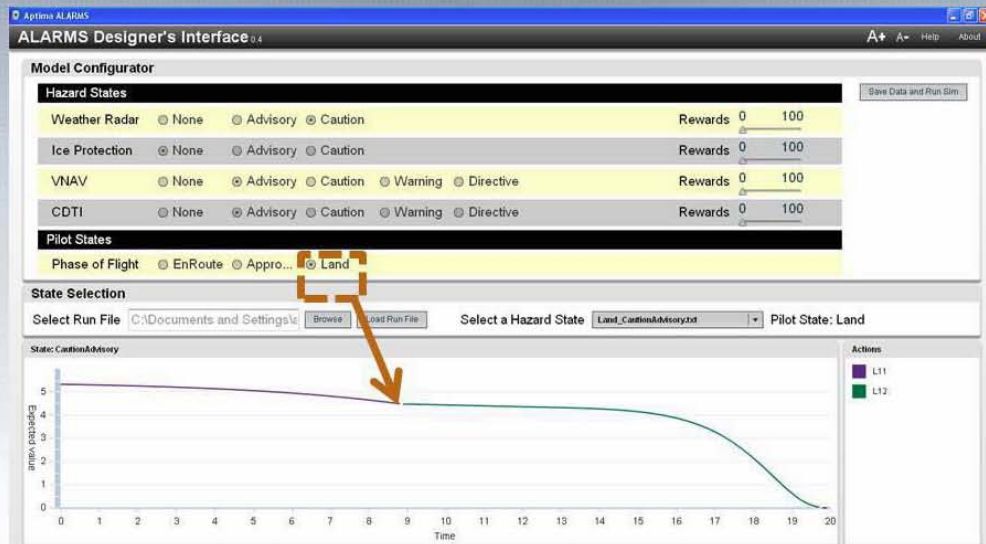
Aptima ALARMS

ALARMS Designer's Interface 0.4

A+ A- Help About

Model Configurator

Save Data and Run Sim

Hazard States

| | | | | | | | |
|---|---|---|---|---|---|---|---|
| Weather Radar | None | Advisory | Caution | | | Rewards | 0 100 |
| Ice Protection | None | Advisory | Caution | | | Rewards | 0 100 |
| VNAV | None | Advisory | Caution | Warning | Directive | Rewards | 0 100 |
| CDTI | None | Advisory | Caution | Warning | Directive | Rewards | 0 100 |

Pilot States

Phase of Flight EnRoute Appro... Land

State Selection

Select Run File C:\Documents and Settings\ Browse Load Run File Select a Hazard State Land_CautionAdvisory.txt Pilot State: Land

State: CautionAdvisory

Actions

L11

L12

Expected value

5 4 3 2 1 0

0 1 2 3 4 5 6 7 8 9 10 11 12 13 14 15 16 17 18 19 20

Time